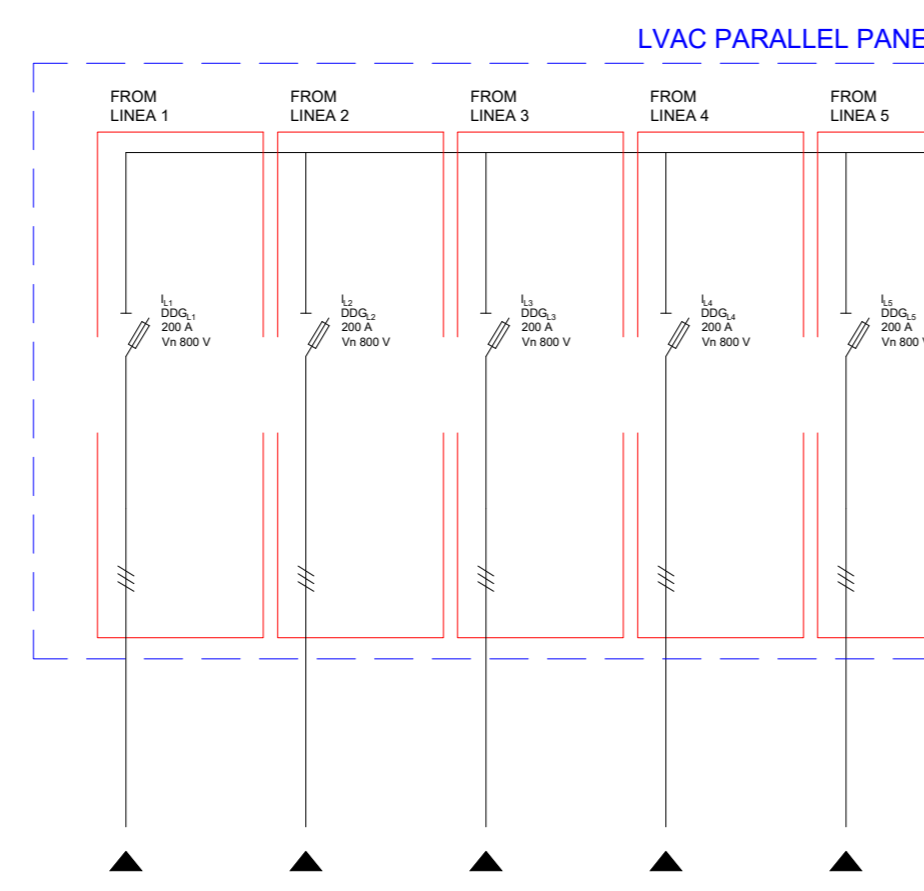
LVAC PARALLEL PANE

FROM LINEA 1

FROM LINEA 2

FROM LINEA 3

FROM LINEA 4

FROM LINEA 5

$I_{L1}$
$DDG_{L1}$
200 A
Vn 800 V

$I_{L2}$
$DDG_{L2}$
200 A
Vn 800 V

$I_{L3}$
$DDG_{L3}$
200 A
Vn 800 V

$I_{L4}$
$DDG_{L4}$
200 A
Vn 800 V

$I_{L5}$
$DDG_{L5}$
200 A
Vn 800 V